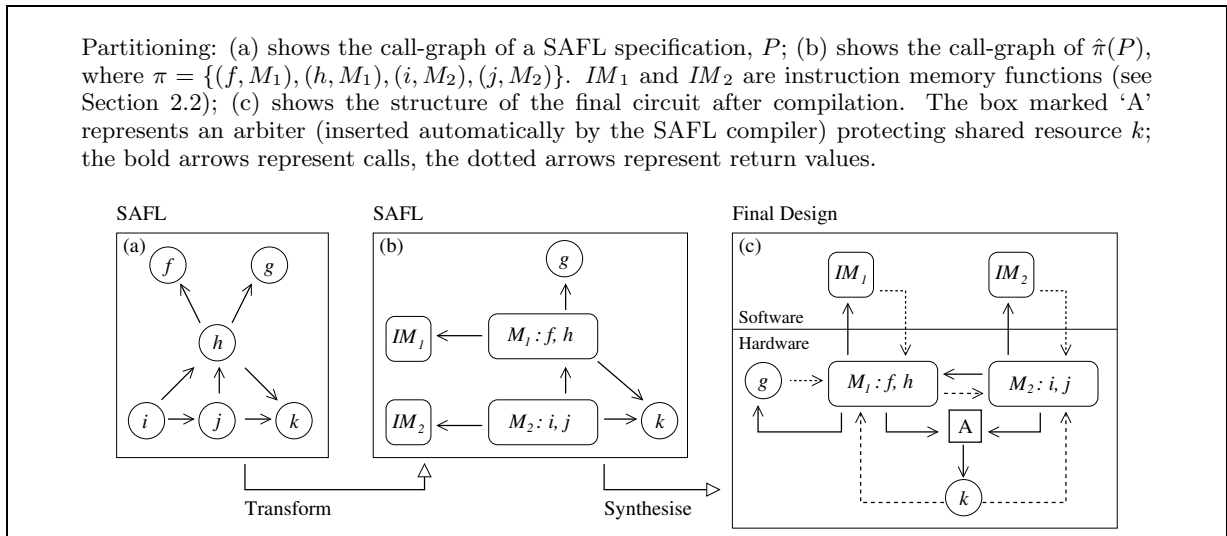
Partitioning: (a) shows the call-graph of a SAFL specification, $P$; (b) shows the call-graph of $\hat{\pi}(P)$, where $\pi = \{(f, M_1), (h, M_1), (i, M_2), (j, M_2)\}$. $IM_1$ and $IM_2$ are instruction memory functions (see Section 2.2); (c) shows the structure of the final circuit after compilation. The box marked 'A' represents an arbiter (inserted automatically by the SAFL compiler) protecting shared resource $k$; the bold arrows represent calls, the dotted arrows represent return values.

SAFL

(a)

$f$

$g$

$h$

$i$

$j$

$k$

SAFL

(b)

$g$

$IM_1$

$M_1 : f, h$

$IM_2$

$M_2 : i, j$

$k$

Final Design

(c)

$IM_1$

$IM_2$

Software

Hardware

$g$

$M_1 : f, h$

$M_2 : i, j$

A

$k$

Transform

Synthesise